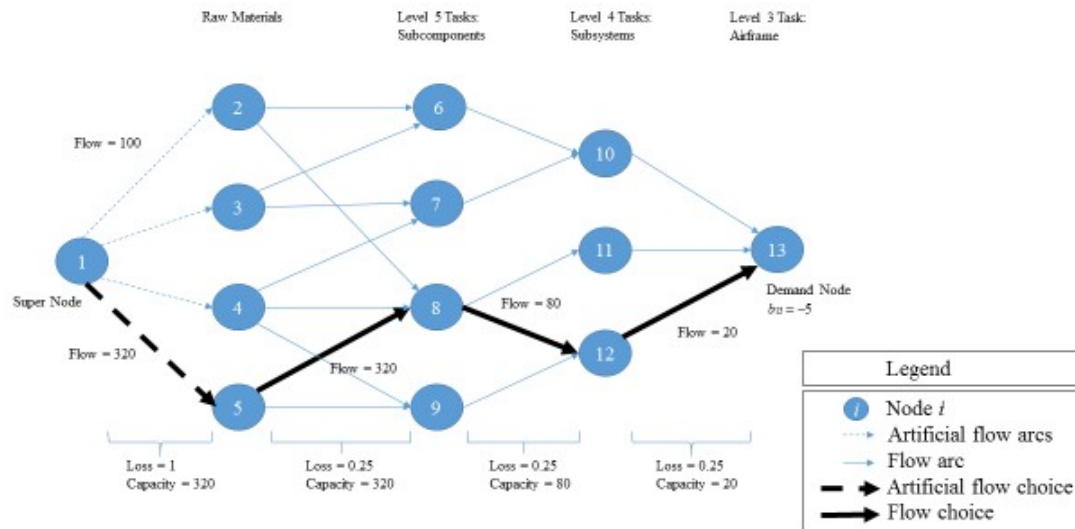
Raw Materials

Level 5 Tasks: Subcomponents

Level 4 Tasks: Subsystems

Level 3 Task: Airframe

Flow = 100

2

6

10

3

7

11

13

1

Super Node

4

8

Flow = 80

Demand Node
$b_{13} = -5$

12

Flow = 20

Flow = 320

Flow = 320

5

9

Loss = 1
Capacity = 320

Loss = 0.25
Capacity = 320

Loss = 0.25
Capacity = 80

Loss = 0.25
Capacity = 20

Legend

$i$ Node $i$

Artificial flow arcs

Flow arc

Artificial flow choice

Flow choice